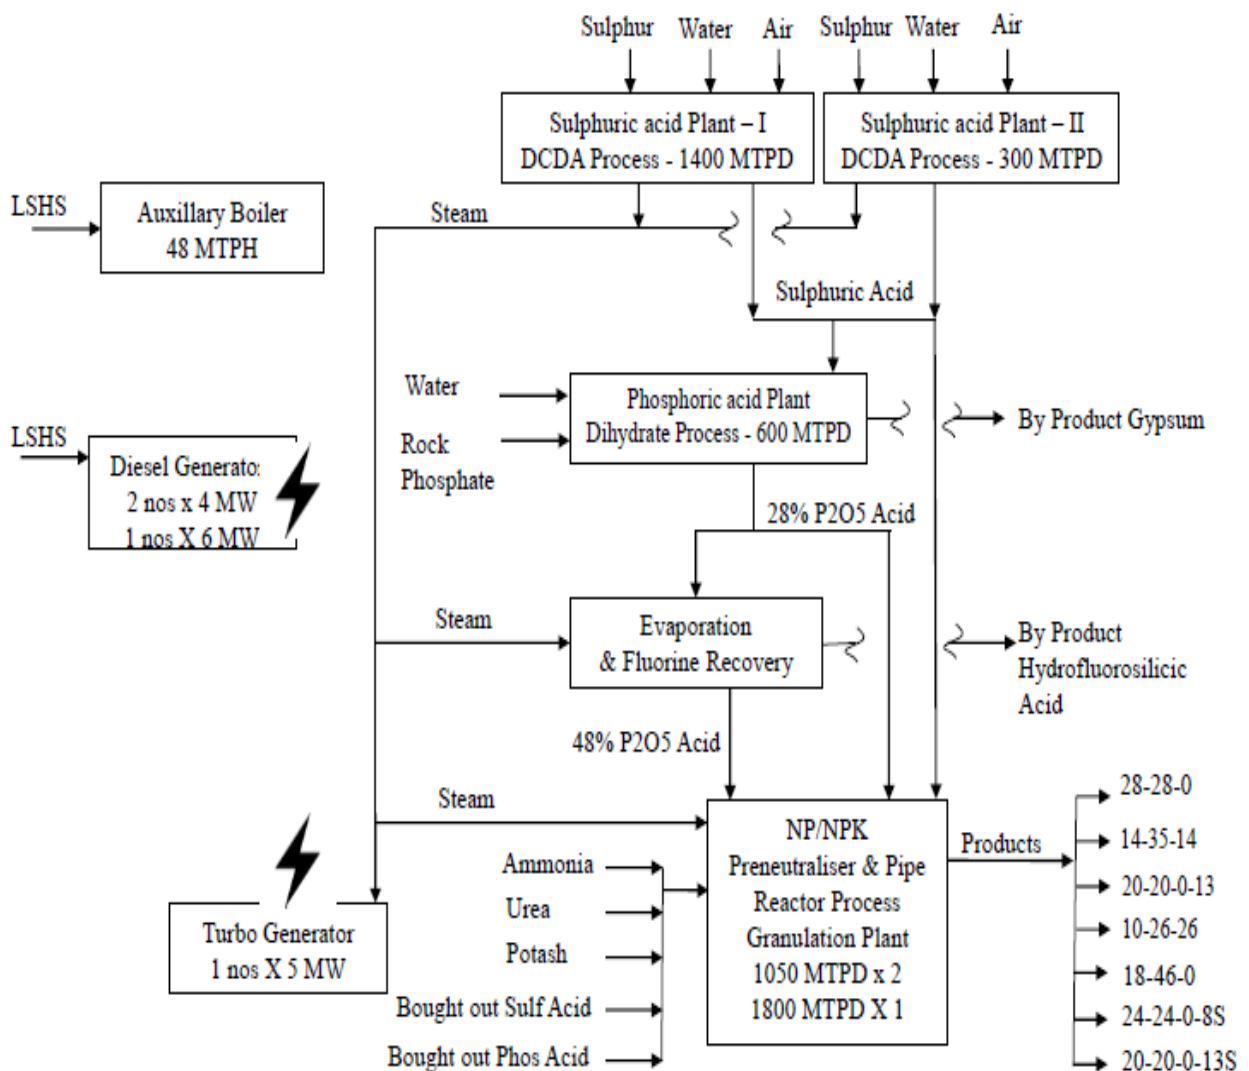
Sulphur Water Air

Sulphur Water Air

Sulphuric acid Plant – I
DCDA Process - 1400 MTPD

Sulphuric acid Plant – II
DCDA Process - 300 MTPD

LSHS

Auxillary Boiler
48 MTPH

Steam

Sulphuric Acid

Water

Rock Phosphate

Phosphoric acid Plant
Dihydrate Process - 600 MTPD

By Product Gypsum

LSHS

Diesel Generato
2 nos x 4 MW
1 nos X 6 MW

28% P2O5 Acid

Steam

Evaporation
& Fluorine Recovery

By Product Hydrofluorosilicic Acid

48% P2O5 Acid

Steam

Ammonia

Urea

Potash

Bought out Sulf Acid

Bought out Phos Acid

Turbo Generator
1 nos X 5 MW

NP/NPK
Preneutraliser & Pipe
Reactor Process
Granulation Plant
1050 MTPD x 2
1800 MTPD X 1

Products

28-28-0
14-35-14
20-20-0-13
10-26-26
18-46-0
24-24-0-8S
20-20-0-13S